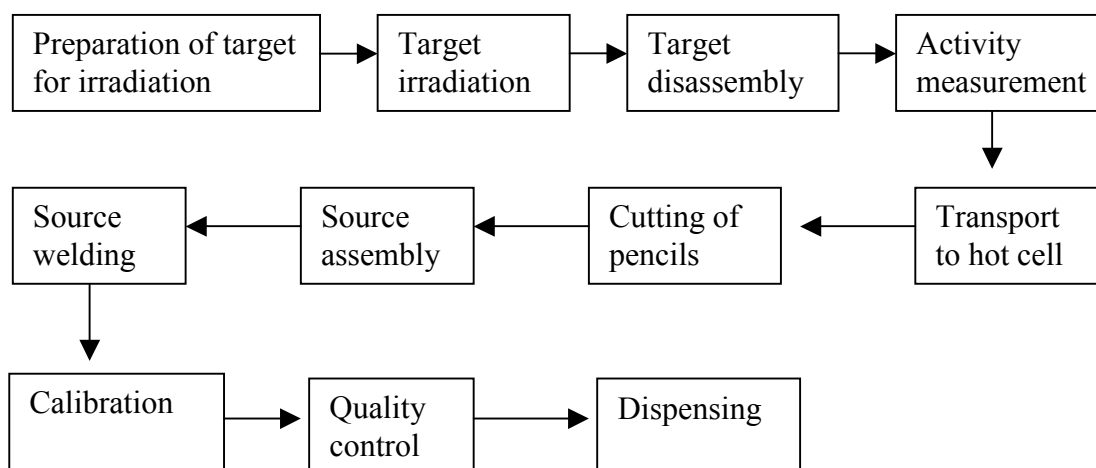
Preparation of target for irradiation

Target irradiation

Target disassembly

Activity measurement

Transport to hot cell

Cutting of pencils

Source assembly

Source welding

Calibration

Quality control

Dispensing